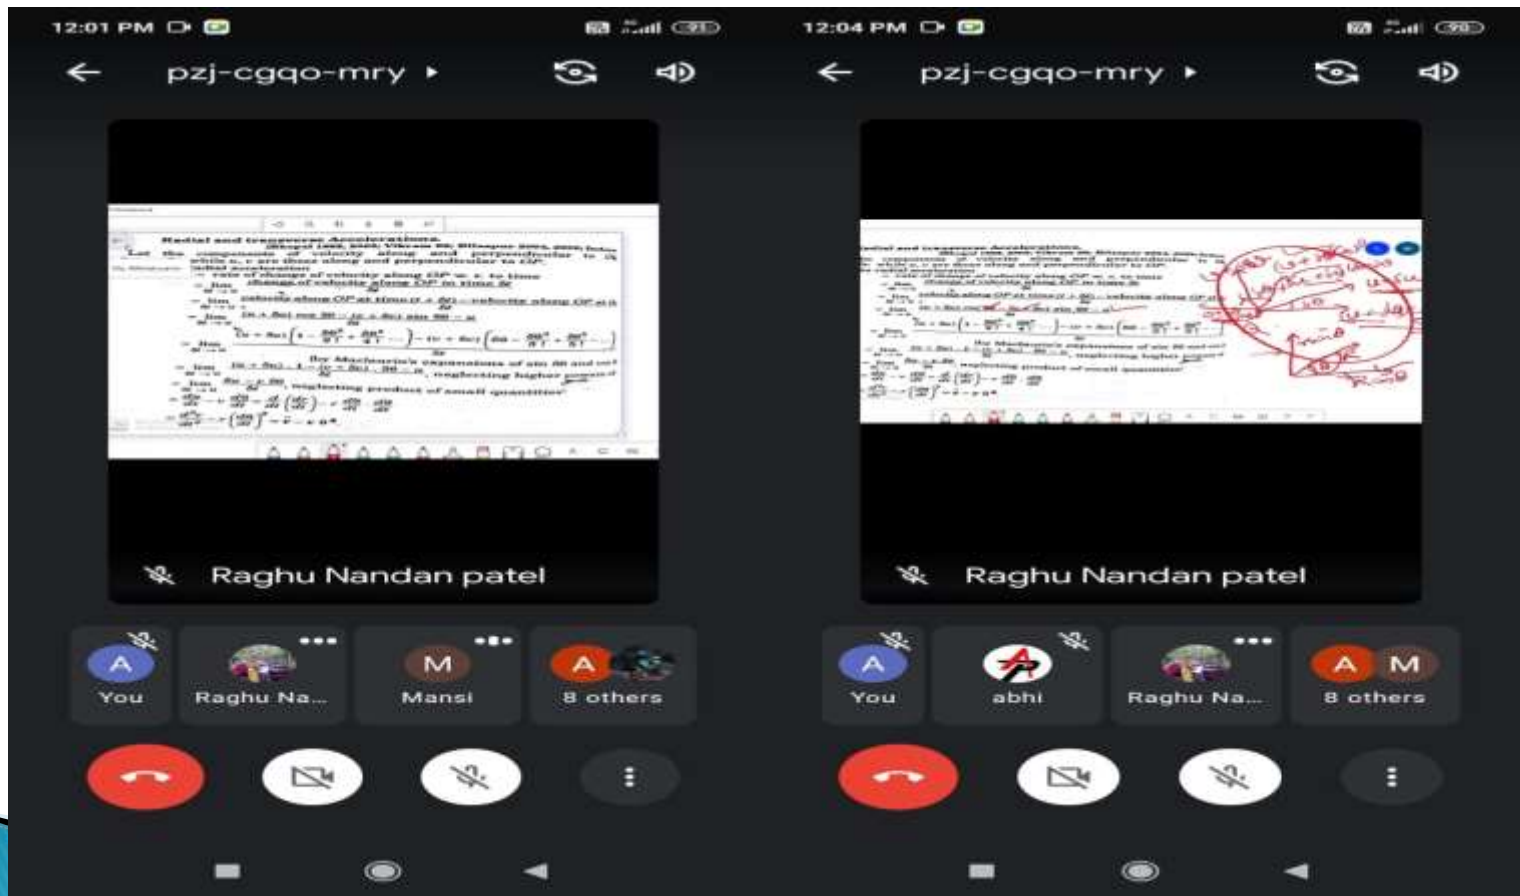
12:01 PM

pzj-cgqo-mry ▸

Radial and transverse Accelerations.

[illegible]

Raghu Nandan patel

A
You

Raghu Na...

M
Mansi

A
8 others

12:04 PM

pzj-cgqo-mry ▸

Radial and transverse Accelerations.

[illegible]

Raghu Nandan patel

A
You

abhi

Raghu Na...

A M
8 others